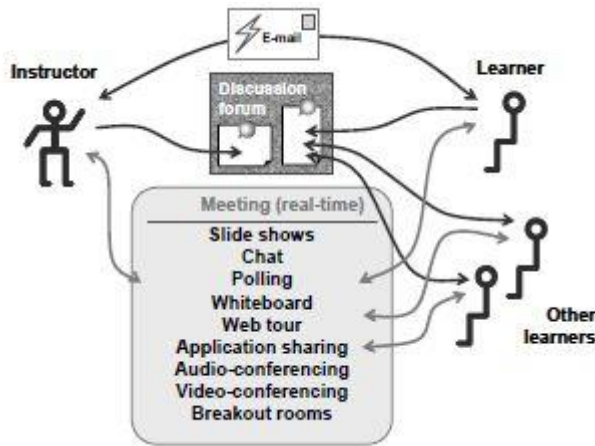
E-mail

Instructor

Learner

Discussion forum

Meeting (real-time)

Slide shows
Chat
Polling
Whiteboard
Web tour
Application sharing
Audio-conferencing
Video-conferencing
Breakout rooms

Other learners